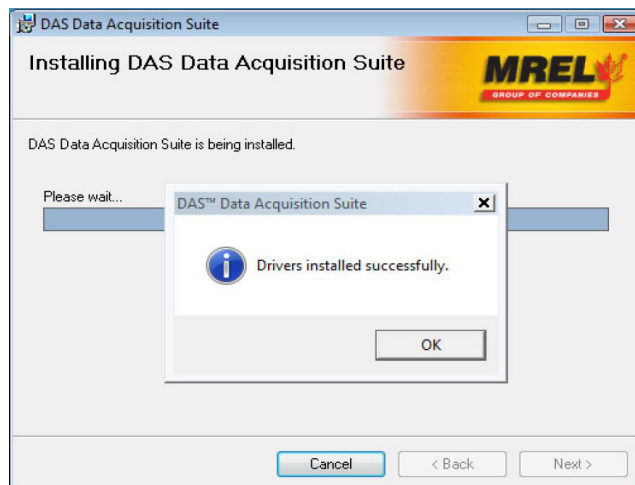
DAS Data Acquisition Suite

Installing DAS Data Acquisition Suite

MREL
GROUP OF COMPANIES

DAS Data Acquisition Suite is being installed.

Please wait...

DAS™ Data Acquisition Suite

Drivers installed successfully.

OK

Cancel

< Back

Next >